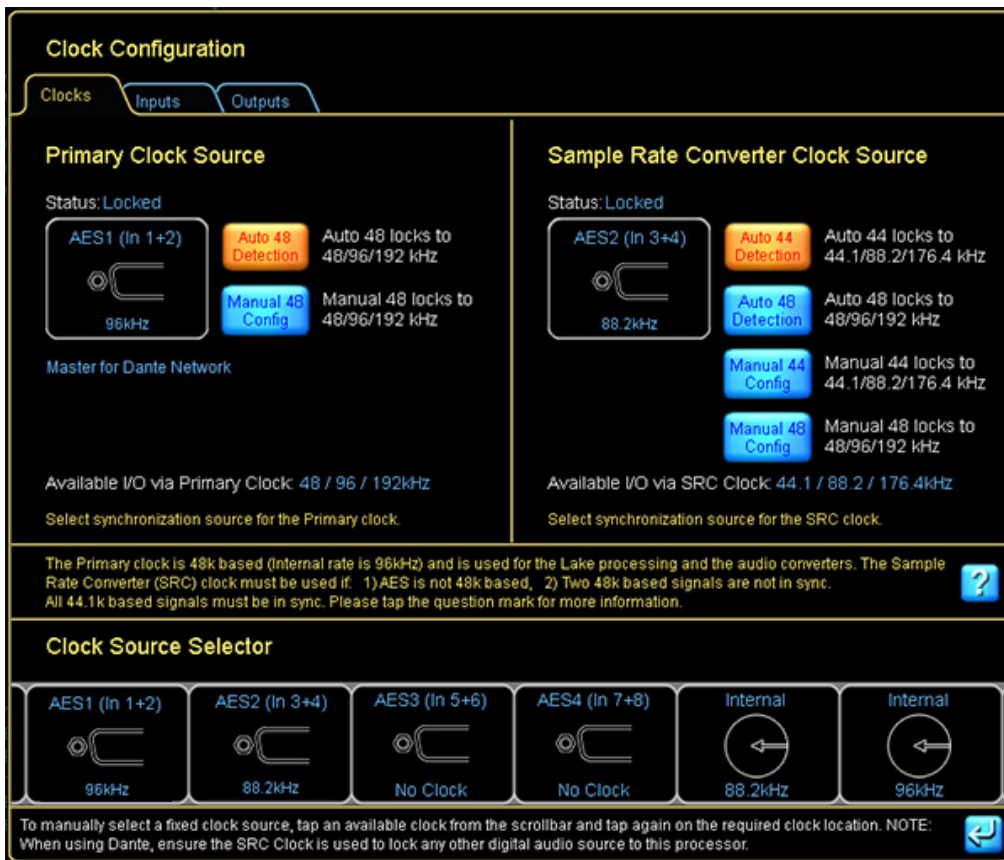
Clock Configuration

Clocks

Inputs

Outputs

Primary Clock Source

Status: Locked

AES1 (In 1+2)

96kHz

Auto 48 Detection

Auto 48 locks to 48/96/192 kHz

Manual 48 Config

Manual 48 locks to 48/96/192 kHz

Master for Dante Network

Available I/O via Primary Clock: 48 / 96 / 192kHz

Select synchronization source for the Primary clock.

Sample Rate Converter Clock Source

Status: Locked

AES2 (In 3+4)

88.2kHz

Auto 44 Detection

Auto 44 locks to 44.1/88.2/176.4 kHz

Auto 48 Detection

Auto 48 locks to 48/96/192 kHz

Manual 44 Config

Manual 44 locks to 44.1/88.2/176.4 kHz

Manual 48 Config

Manual 48 locks to 48/96/192 kHz

Available I/O via SRC Clock: 44.1 / 88.2 / 176.4kHz

Select synchronization source for the SRC clock.

The Primary clock is 48k based (Internal rate is 96kHz) and is used for the Lake processing and the audio converters. The Sample Rate Converter (SRC) clock must be used if: 1) AES is not 48k based, 2) Two 48k based signals are not in sync. All 44.1k based signals must be in sync. Please tap the question mark for more information.

?

Clock Source Selector

AES1 (In 1+2)

96kHz

AES2 (In 3+4)

88.2kHz

AES3 (In 5+6)

No Clock

AES4 (In 7+8)

No Clock

Internal

88.2kHz

Internal

96kHz

To manually select a fixed clock source, tap an available clock from the scrollbar and tap again on the required clock location. NOTE: When using Dante, ensure the SRC Clock is used to lock any other digital audio source to this processor.